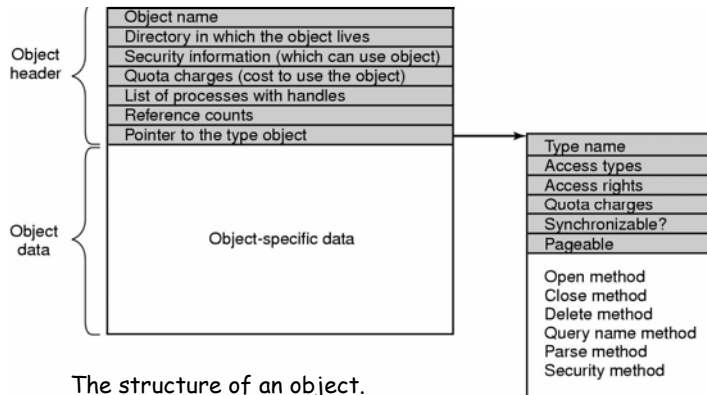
Object header

Object name
Directory in which the object lives
Security information (which can use object)
Quota charges (cost to use the object)
List of processes with handles
Reference counts
Pointer to the type object

Object data

Object-specific data

Type name
Access types
Access rights
Quota charges
Synchronizable?
Pageable

Open method
Close method
Delete method
Query name method
Parse method
Security method

The structure of an object.